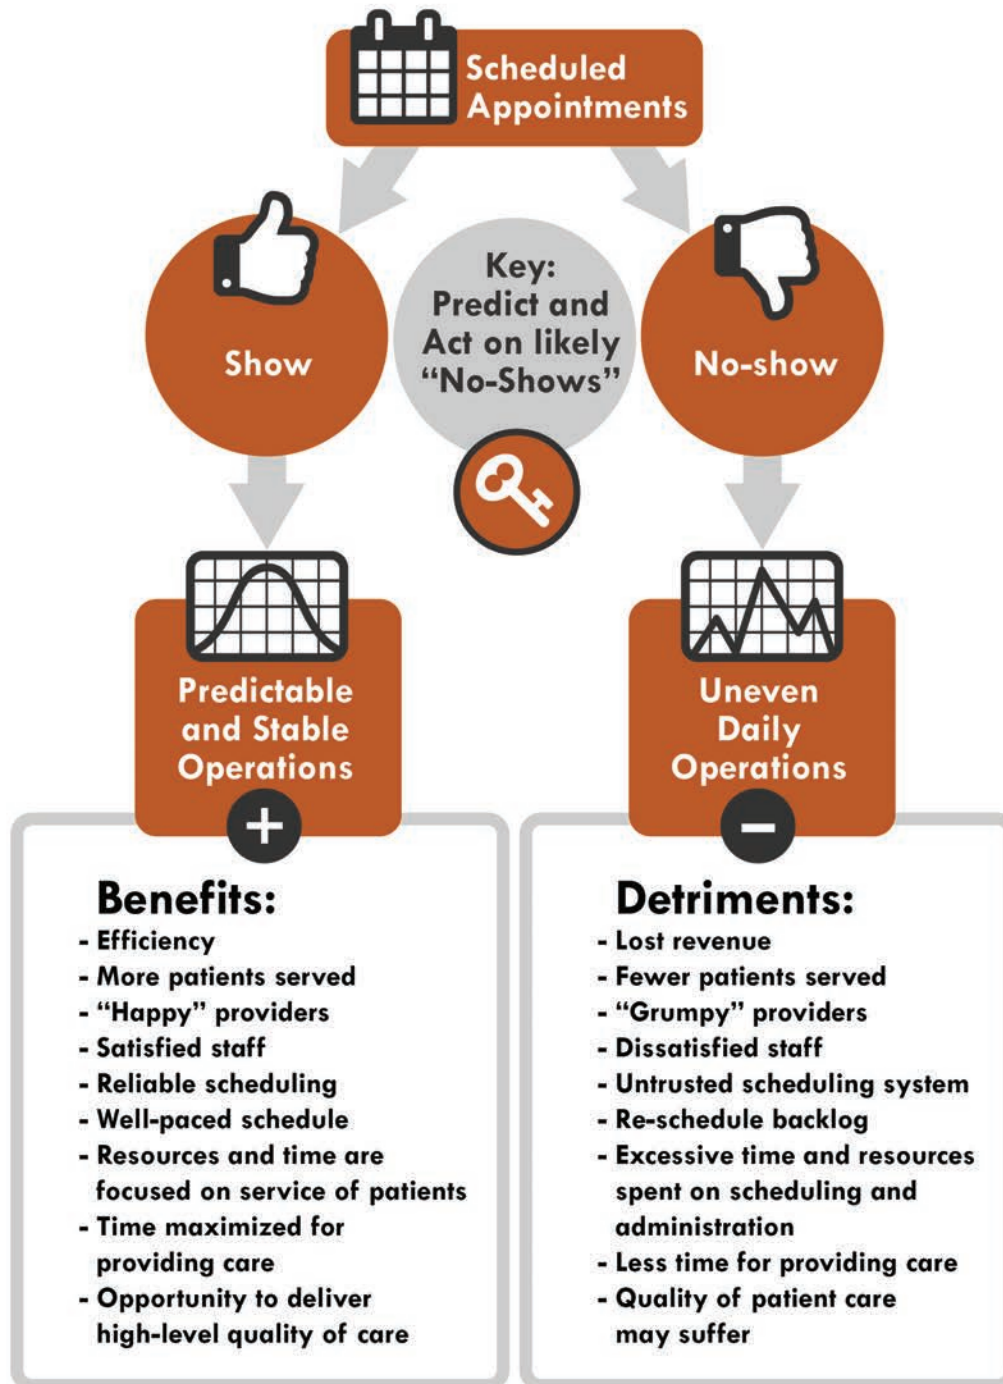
Scheduled Appointments

Show

Key: Predict and Act on likely "No-Shows"

No-show

Predictable and Stable Operations

+

Uneven Daily Operations

−

Benefits:
- Efficiency
- More patients served
- "Happy" providers
- Satisfied staff
- Reliable scheduling
- Well-paced schedule
- Resources and time are focused on service of patients
- Time maximized for providing care
- Opportunity to deliver high-level quality of care

Detriments:
- Lost revenue
- Fewer patients served
- "Grumpy" providers
- Dissatisfied staff
- Untrusted scheduling system
- Re-schedule backlog
- Excessive time and resources spent on scheduling and administration
- Less time for providing care
- Quality of patient care may suffer